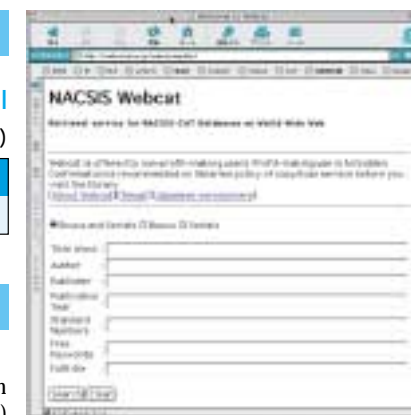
NACSIS Webcat

Retrieval service for NACSIS-CAT Database on World Wide Web

Webcat is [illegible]

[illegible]

Books and Serials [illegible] Books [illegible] Serials

Title Word

Author

Publisher

Publication Year

Standard Numbers

Free Keywords

Full-text

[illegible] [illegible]